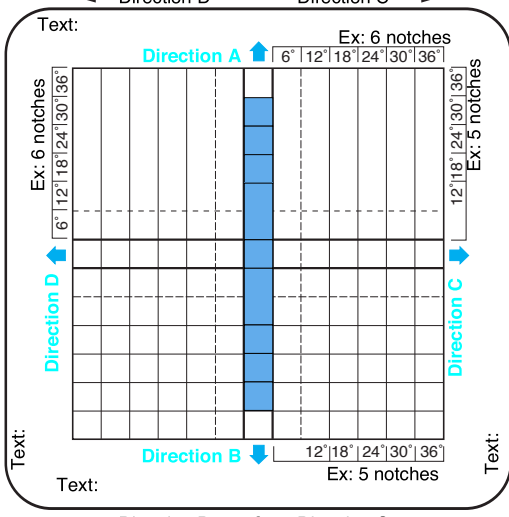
Direction B Direction C

Text:

Ex: 6 notches

Direction A

| 6° | 12° | 18° | 24° | 30° | 36° |
|---|---|---|---|---|---|

Ex: 6 notches

| 6° | 12° | 18° | 24° | 30° | 36° |
|---|---|---|---|---|---|

| 12° | 18° | 24° | 30° | 36° |
|---|---|---|---|---|

Ex: 5 notches

Direction D

Direction C

Text:

Direction B

| 12° | 18° | 24° | 30° | 36° |
|---|---|---|---|---|

Ex: 5 notches

Text:

Text:

Direction D Direction B Direction C